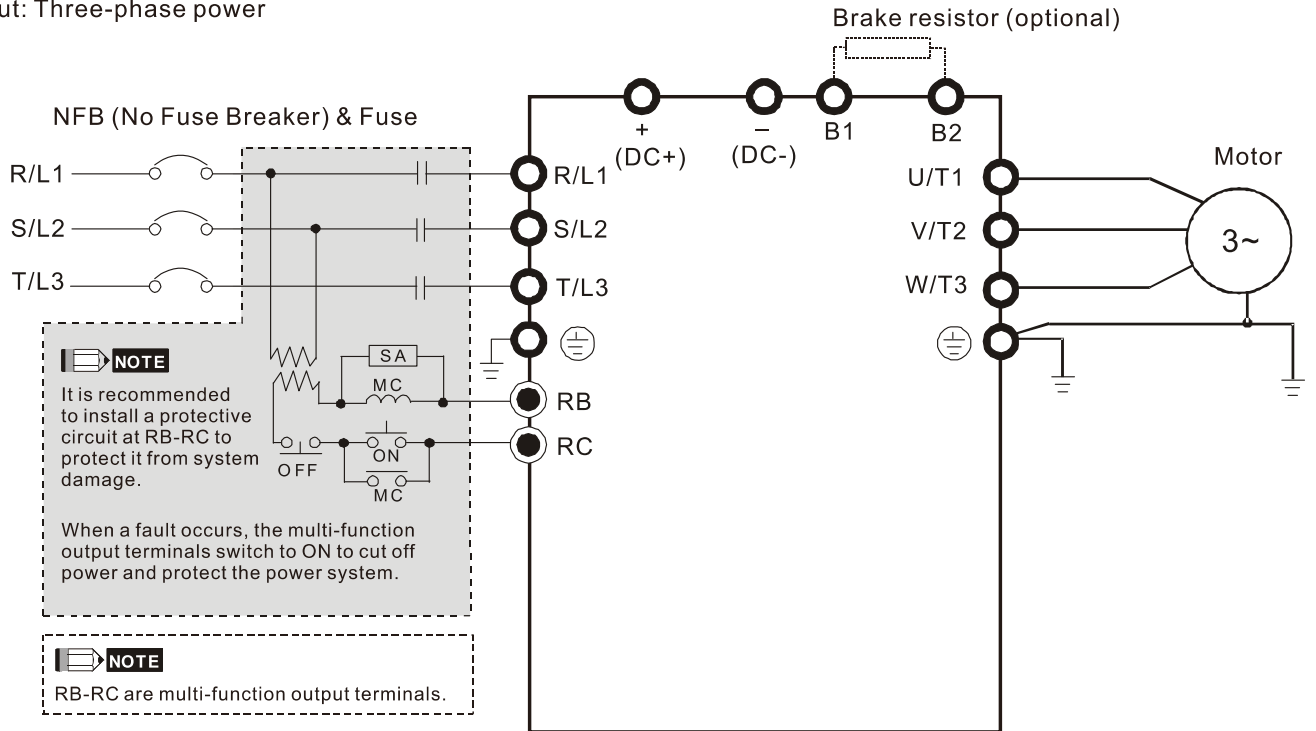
ut: Three-phase power

Brake resistor (optional)

NFB (No Fuse Breaker) & Fuse

R/L1
S/L2
T/L3

+
(DC+)

–
(DC-)

B1

B2

R/L1
S/L2
T/L3

U/T1
V/T2
W/T3

Motor

3~

NOTE

It is recommended to install a protective circuit at RB-RC to protect it from system damage.

SA
MC
RB
RC
ON
OFF
MC

When a fault occurs, the multi-function output terminals switch to ON to cut off power and protect the power system.

NOTE

RB-RC are multi-function output terminals.